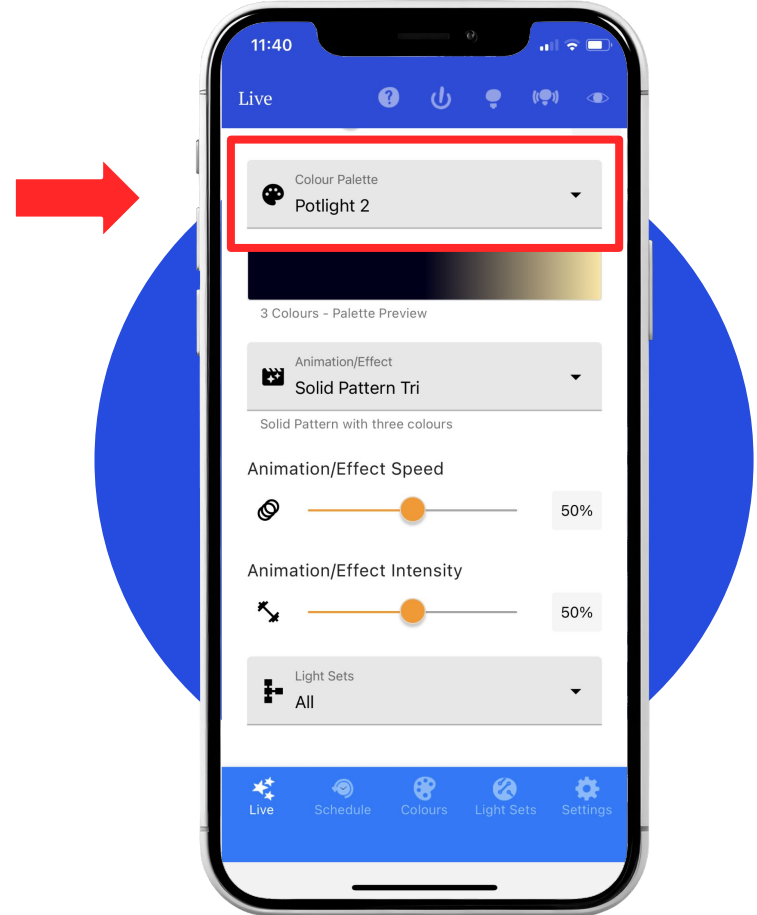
11:40

Live

Colour Palette
Potlight 2

3 Colours - Palette Preview

Animation/Effect
Solid Pattern Tri

Solid Pattern with three colours

Animation/Effect Speed

50%

Animation/Effect Intensity

50%

Light Sets
All

Live Schedule Colours Light Sets Settings